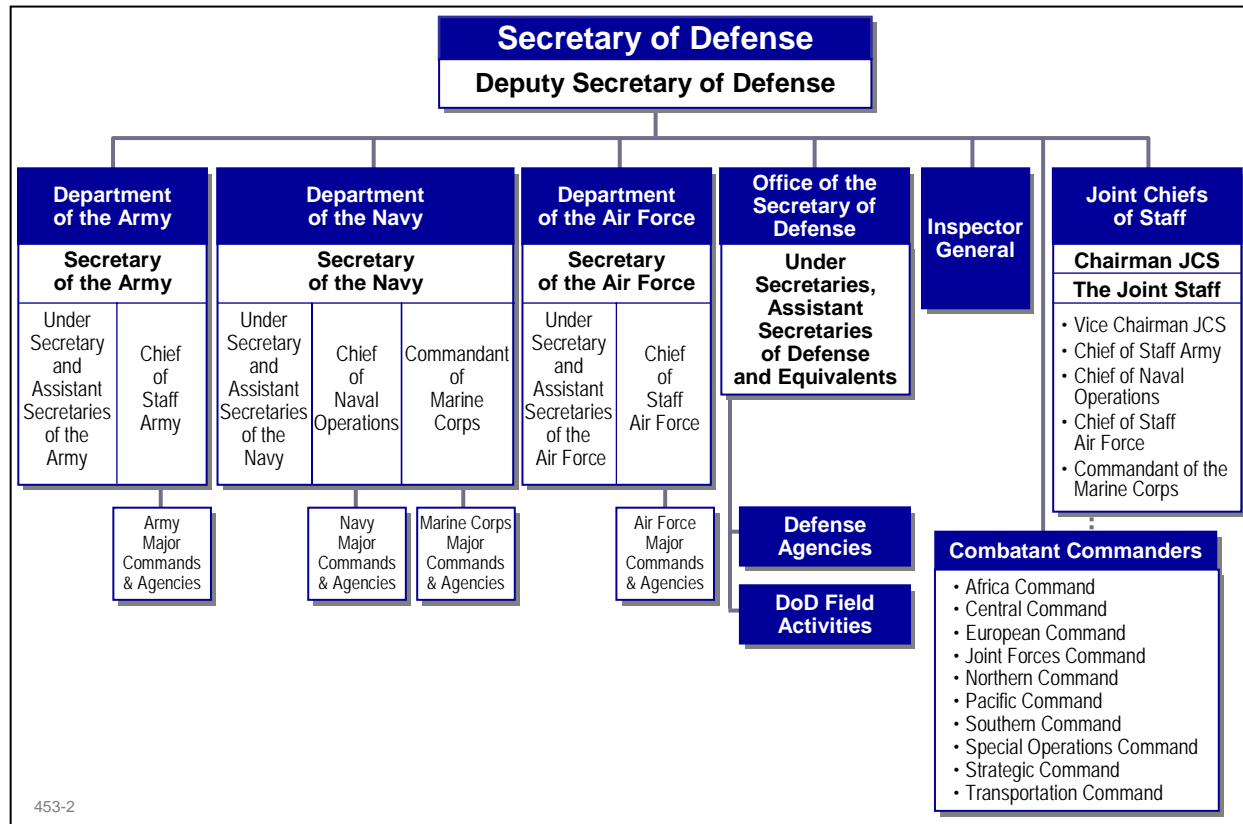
Secretary of Defense
Deputy Secretary of Defense

Department of the Army
Secretary of the Army
Under Secretary and Assistant Secretaries of the Army
Chief of Staff Army
Army Major Commands & Agencies

Department of the Navy
Secretary of the Navy
Under Secretary and Assistant Secretaries of the Navy
Chief of Naval Operations
Commandant of Marine Corps
Navy Major Commands & Agencies
Marine Corps Major Commands & Agencies

Department of the Air Force
Secretary of the Air Force
Under Secretary and Assistant Secretaries of the Air Force
Chief of Staff Air Force
Air Force Major Commands & Agencies

Office of the Secretary of Defense
Under Secretaries, Assistant Secretaries of Defense and Equivalents
Defense Agencies
DoD Field Activities

Inspector General

Joint Chiefs of Staff
Chairman JCS
The Joint Staff
• Vice Chairman JCS
• Chief of Staff Army
• Chief of Naval Operations
• Chief of Staff Air Force
• Commandant of the Marine Corps

Combatant Commanders
• Africa Command
• Central Command
• European Command
• Joint Forces Command
• Northern Command
• Pacific Command
• Southern Command
• Special Operations Command
• Strategic Command
• Transportation Command

453-2